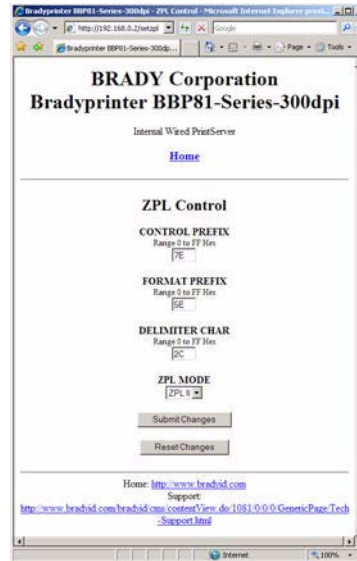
Bradyprinter BBP81-Series-300dpi - ZPL Control - Microsoft Internet Explorer provi...

http://192.168.0.2/setzpl

Google

Bradyprinter BBP81-Series-300dp...

Page

Tools

BRADY Corporation
Bradyprinter BBP81-Series-300dpi

Internal Wired PrintServer

Home

ZPL Control

CONTROL PREFIX
Range 0 to FF Hex
7E

FORMAT PREFIX
Range 0 to FF Hex
5E

DELIMITER CHAR
Range 0 to FF Hex
2C

ZPL MODE
ZPL II

Submit Changes

Reset Changes

Home: http://www.bradyid.com
Support:
http://www.bradyid.com/bradyid/cms/contentView.do/1081/0/0/0/GenericPage/Tech-Support.html

Internet

100%